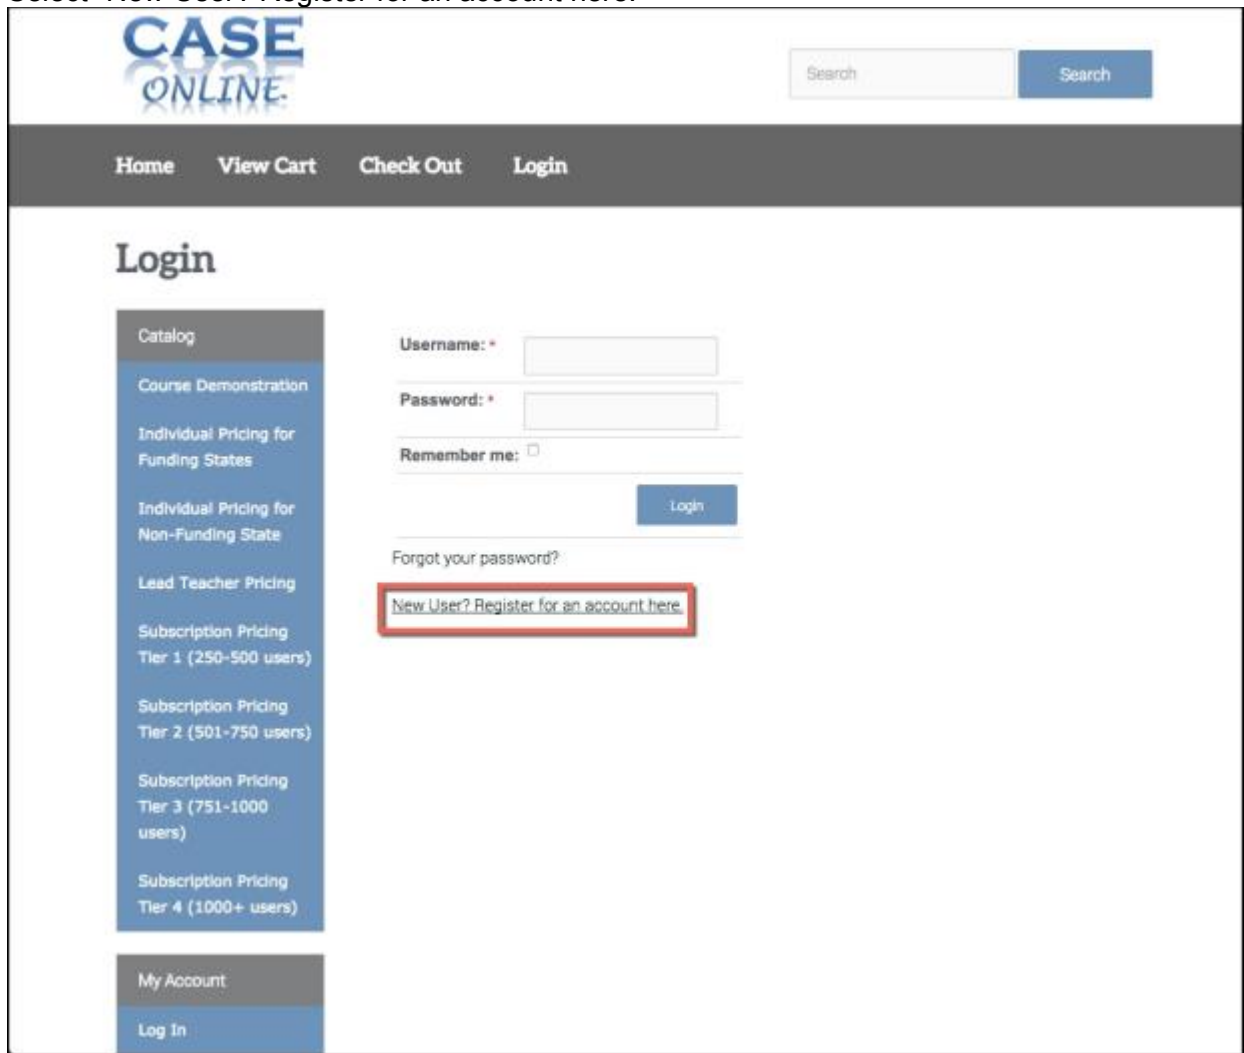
Select "New User? Register for an account here."

CASE ONLINE

Search

Search

Home View Cart Check Out Login

Login

Catalog

Course Demonstration

Individual Pricing for Funding States

Individual Pricing for Non-Funding State

Lead Teacher Pricing

Subscription Pricing Tier 1 (250-500 users)

Subscription Pricing Tier 2 (501-750 users)

Subscription Pricing Tier 3 (751-1000 users)

Subscription Pricing Tier 4 (1000+ users)

My Account

Log In

Username: *

Password: *

Remember me:

Login

Forgot your password?

New User? Register for an account here.